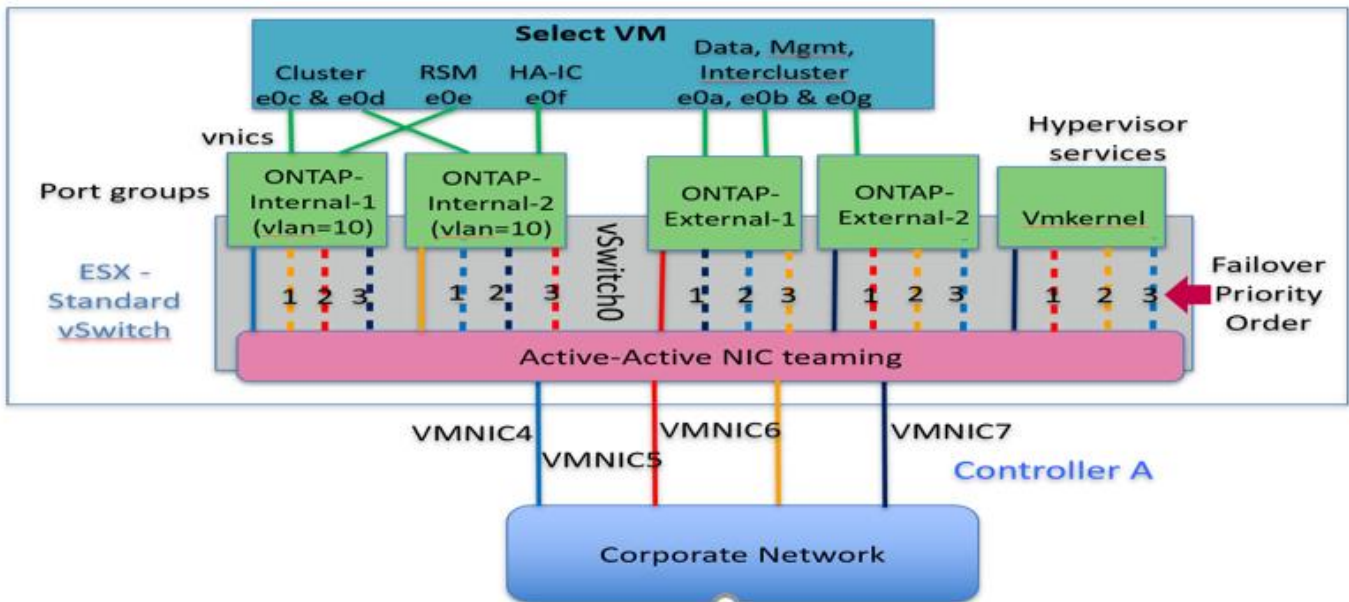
Select VM

Cluster e0c & e0d

RSM e0e

HA-IC e0f

Data, Mgmt, Intercluster e0a, e0b & e0g

vnics

Hypervisor services

Port groups

ONTAP-Internal-1 (vlan=10)

ONTAP-Internal-2 (vlan=10)

ONTAP-External-1

ONTAP-External-2

Vmkernel

vSwitch0

ESX - Standard vSwitch

1 2 3

1 2 3

1 2 3

1 2 3

1 2 3

Failover Priority Order

Active-Active NIC teaming

VMNIC4

VMNIC5

VMNIC6

VMNIC7

Controller A

Corporate Network